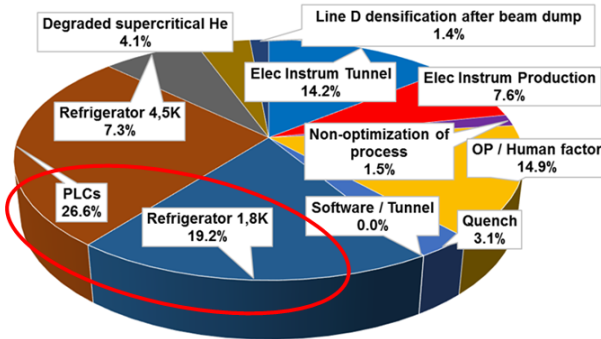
Degraded supercritical He
4.1%

Line D densification after beam dump
1.4%

Elec Instrum Tunnel
14.2%

Elec Instrum Production
7.6%

Refrigerator 4,5K
7.3%

Non-optimization of process
1.5%

OP / Human factor
14.9%

PLCs
26.6%

Refrigerator 1,8K
19.2%

Software / Tunnel
0.0%

Quench
3.1%